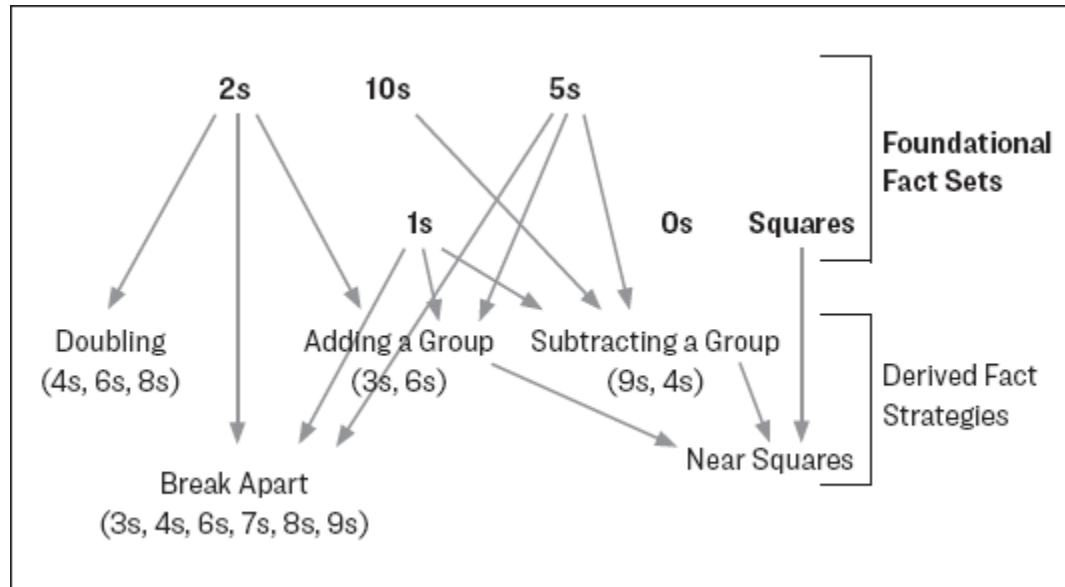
2s 10s 5s

Foundational Fact Sets

1s 0s Squares

Doubling (4s, 6s, 8s)

Adding a Group (3s, 6s)

Subtracting a Group (9s, 4s)

Derived Fact Strategies

Near Squares

Break Apart (3s, 4s, 6s, 7s, 8s, 9s)